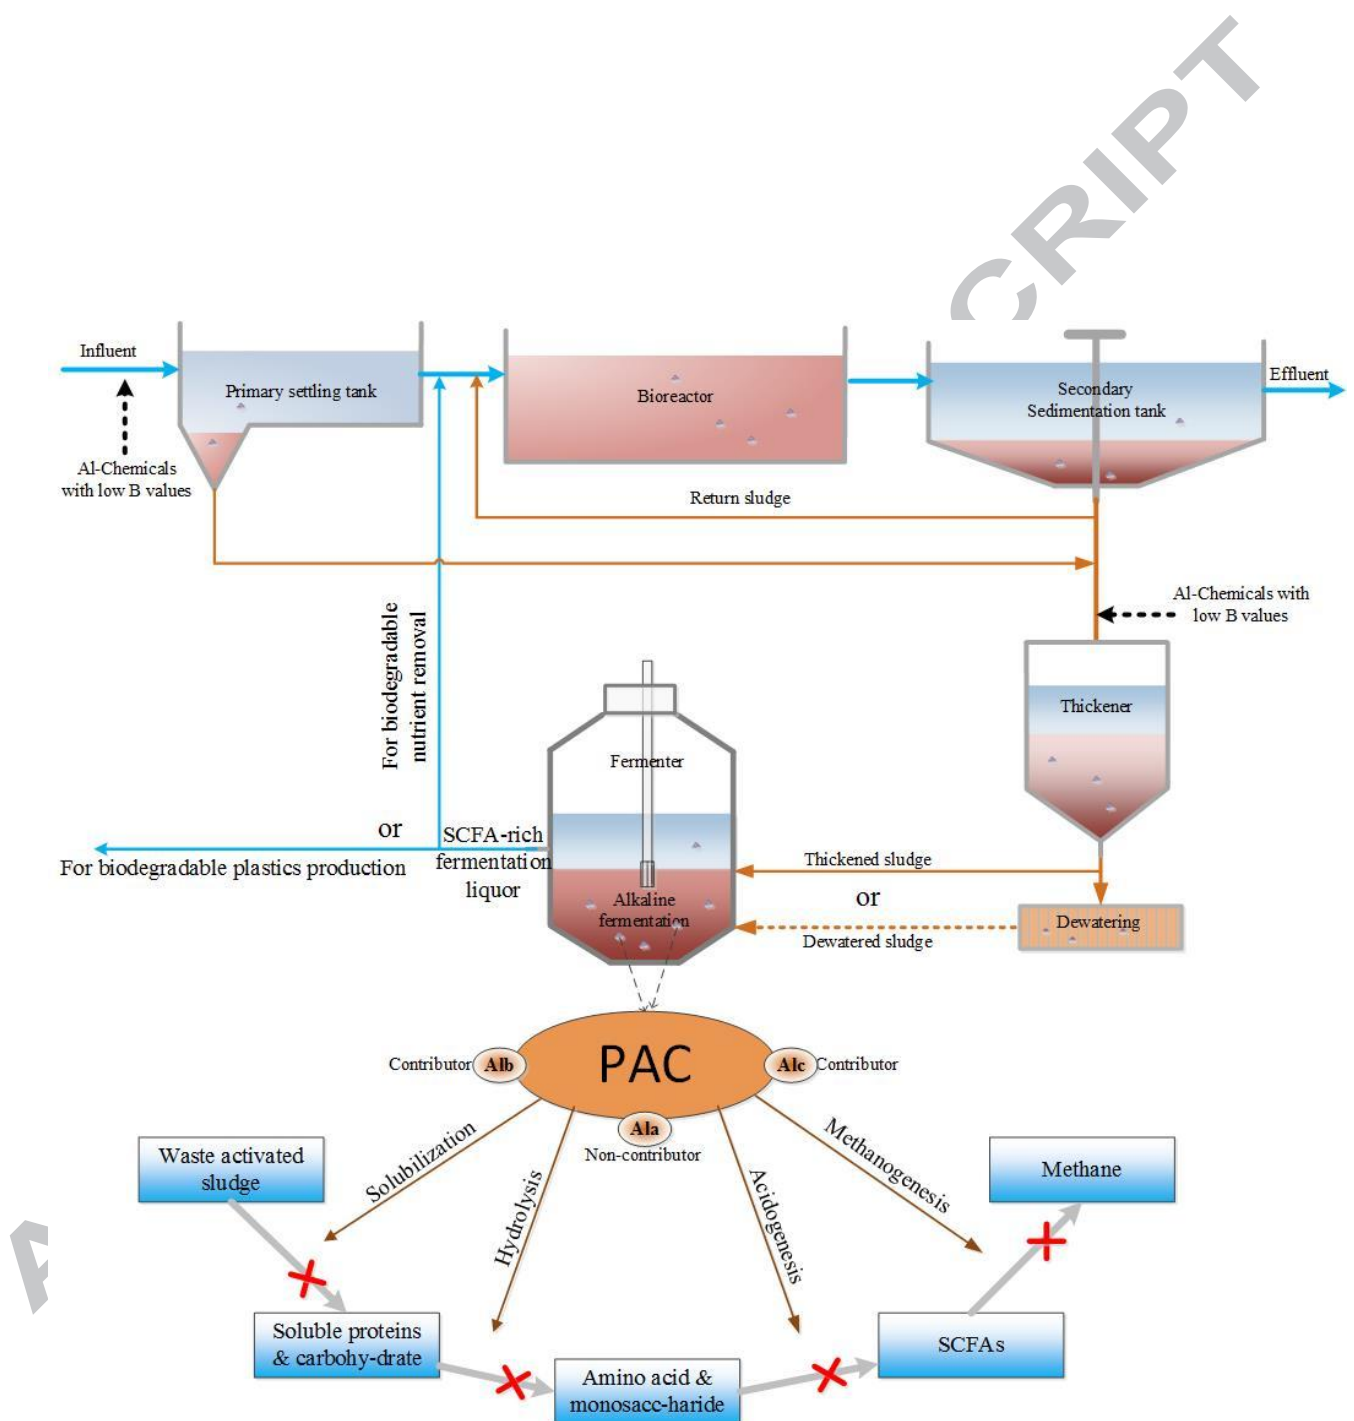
CRIPT

Influent

Primary settling tank

Al-Chemicals with low B values

Bioreactor

Secondary Sedimentation tank

Effluent

Return sludge

Al-Chemicals with low B values

For biodegradable nutrient removal

Thickener

Fermenter

or

For biodegradable plastics production

SCFA-rich fermentation liquor

Alkaline fermentation

Thickened sludge

or

Dewatering

Dewatered sludge

Contributor Alb

PAC

Alc Contributor

Ala Non-contributor

Solubilization

Hydrolysis

Acidogenesis

Methanogenesis

Waste activated sludge

Methane

Soluble proteins & carbohy-drate

Amino acid & monosacc-haride

SCFAs